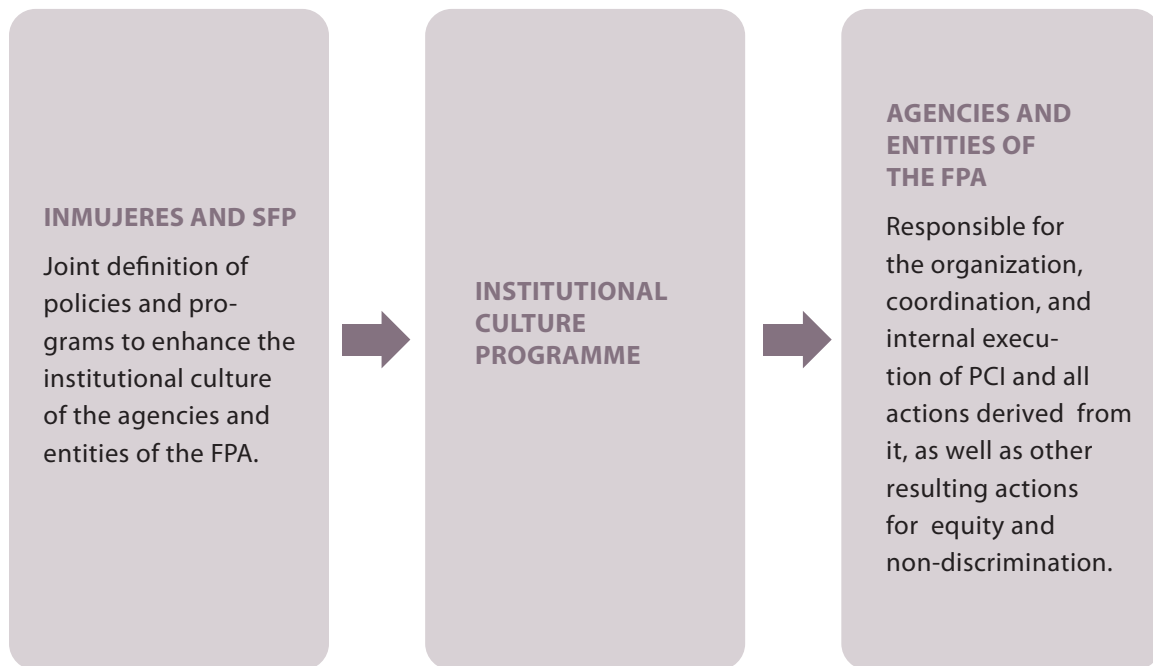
INMUJERES AND SFP

Joint definition of policies and programs to enhance the institutional culture of the agencies and entities of the FPA.

INSTITUTIONAL CULTURE PROGRAMME

AGENCIES AND ENTITIES OF THE FPA

Responsible for the organization, coordination, and internal execution of PCI and all actions derived from it, as well as other resulting actions for equity and non-discrimination.